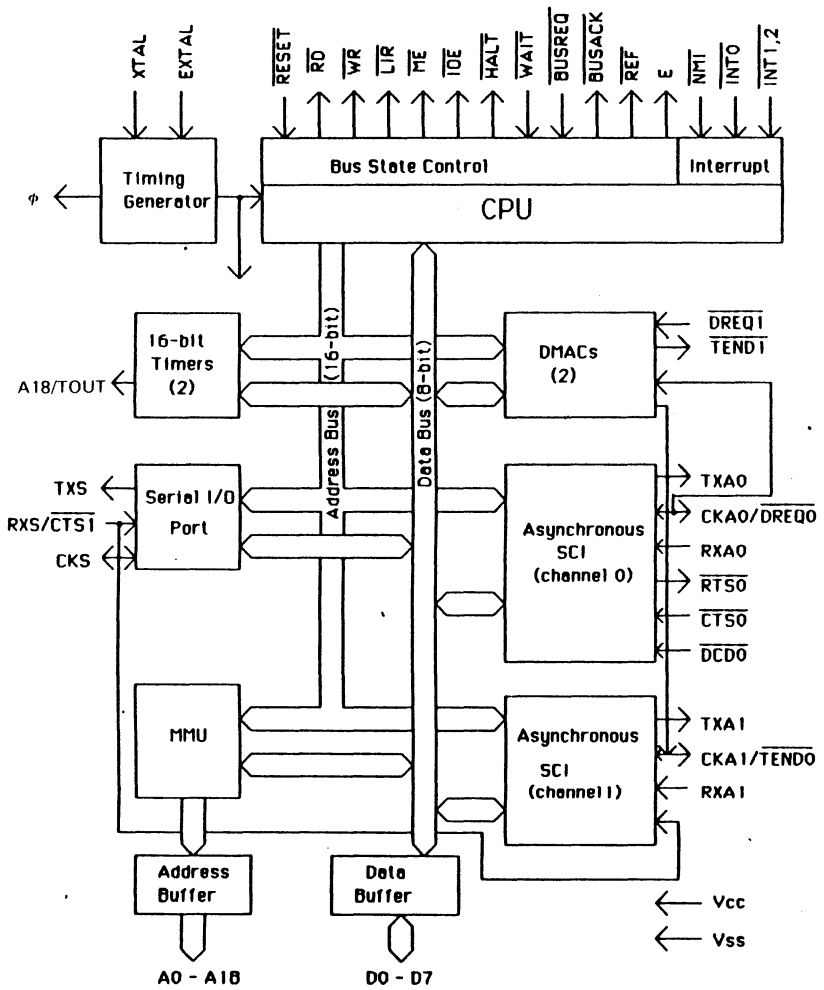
XTAL
EXTAL
$\overline{RESET}$
$\overline{RD}$
$\overline{WR}$
$\overline{LIR}$
$\overline{ME}$
$\overline{IOE}$
$\overline{HALT}$
$\overline{WAIT}$
$\overline{BUSREQ}$
$\overline{BUSACK}$
$\overline{REF}$
E
$\overline{NMI}$
$\overline{INT0}$
$\overline{INT1,2}$

Timing Generator
$\phi$
Bus State Control
Interrupt
CPU

16-bit Timers (2)
A18/TOUT
(16-bit)
Address Bus
Data Bus (8-bit)
DMACs (2)
$\overline{DREQ1}$
$\overline{TEND1}$

TXS
RXS/$\overline{CTS1}$
CKS
Serial I/O Port
Asynchronous SCI (channel 0)
TXA0
CKA0/$\overline{DREQ0}$
RXA0
$\overline{RTS0}$
$\overline{CTS0}$
$\overline{DCD0}$

MMU
Asynchronous SCI (channel1)
TXA1
CKA1/$\overline{TEND0}$
RXA1

Address Buffer
Data Buffer
Vcc
Vss
A0 - A18
D0 - D7